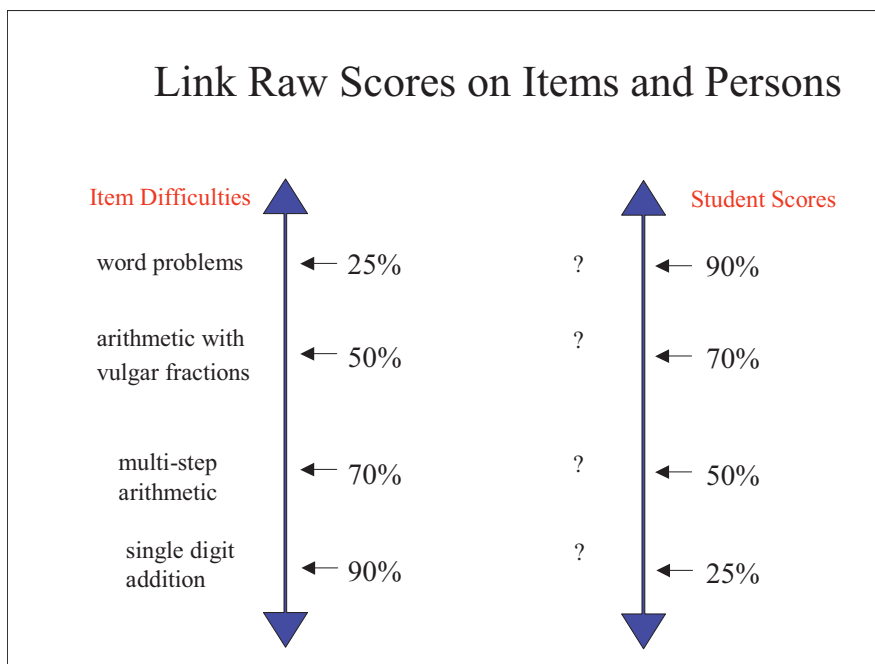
Link Raw Scores on Items and Persons

Item Difficulties

word problems 25%

arithmetic with vulgar fractions 50%

multi-step arithmetic 70%

single digit addition 90%

Student Scores

? 90%

? 70%

? 50%

? 25%